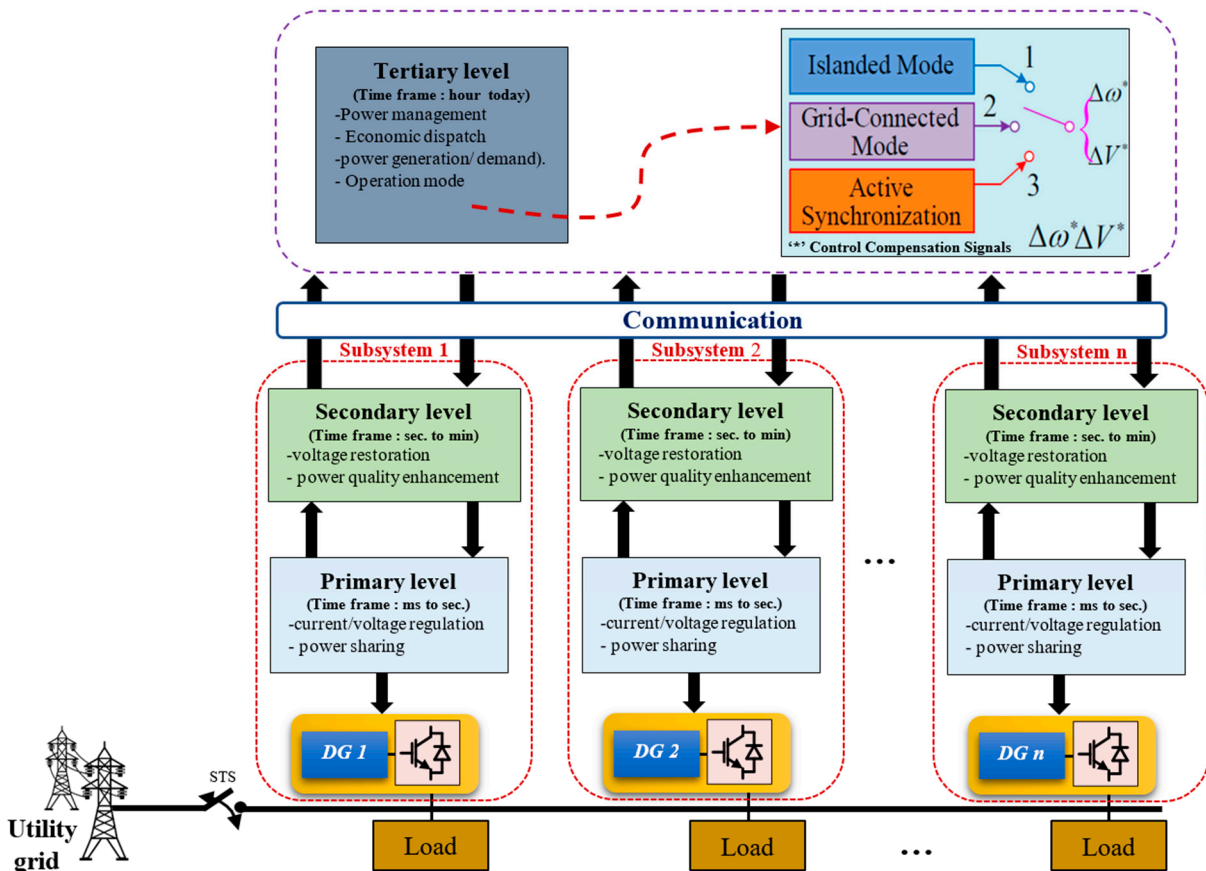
Tertiary level
(Time frame : hour today)
-Power management
- Economic dispatch
-power generation/ demand).
- Operation mode

Islanded Mode
1
Grid-Connected Mode
2
Active Synchronization
3
$\Delta\omega^*$
$\Delta V^*$
'*' Control Compensation Signals
$\Delta\omega^*\Delta V^*$

Communication

Subsystem 1

Secondary level
(Time frame : sec. to min)
-voltage restoration
- power quality enhancement

Primary level
(Time frame : ms to sec.)
-current/voltage regulation
- power sharing

DG 1

Subsystem 2

Secondary level
(Time frame : sec. to min)
-voltage restoration
- power quality enhancement

Primary level
(Time frame : ms to sec.)
-current/voltage regulation
- power sharing

DG 2

...

Subsystem n

Secondary level
(Time frame : sec. to min)
-voltage restoration
- power quality enhancement

Primary level
(Time frame : ms to sec.)
-current/voltage regulation
- power sharing

DG n

STS

Utility grid

Load

Load

...

Load